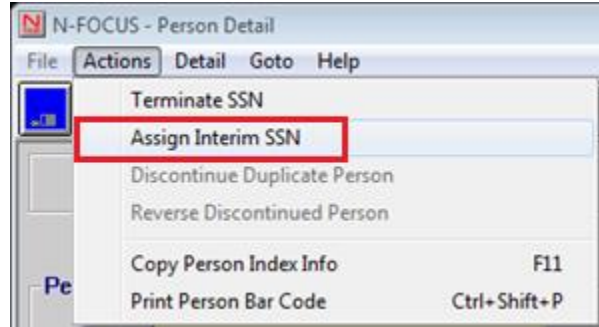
N N-FOCUS - Person Detail

File Actions Detail Goto Help

Terminate SSN
Assign Interim SSN
Discontinue Duplicate Person
Reverse Discontinued Person
Copy Person Index Info F11
Print Person Bar Code Ctrl+Shift+P

Pe